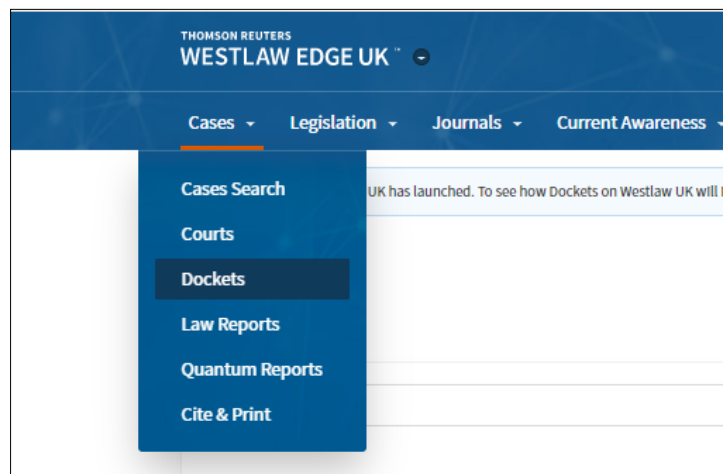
THOMSON REUTERS
WESTLAW EDGE UK™

Cases Legislation Journals Current Awareness

Cases Search
Courts
Dockets
Law Reports
Quantum Reports
Cite & Print

UK has launched. To see how Dockets on Westlaw UK will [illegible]